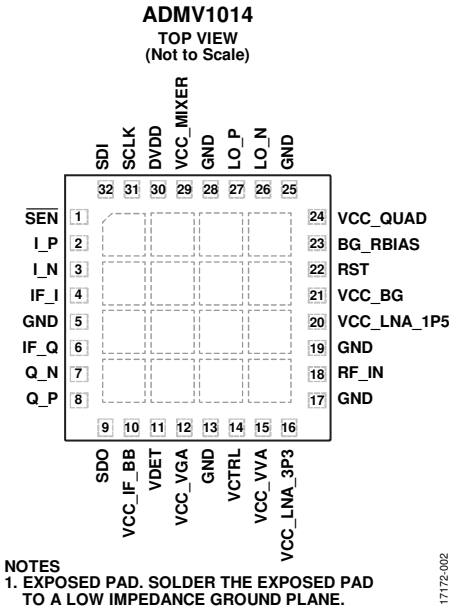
ADMV1014
TOP VIEW
(Not to Scale)

SDI 32
SCLK 31
DVDD 30
VCC_MIXER 29
GND 28
LO_P 27
LO_N 26
GND 25

$\overline{SEN}$ 1
I_P 2
I_N 3
IF_I 4
GND 5
IF_Q 6
Q_N 7
Q_P 8

24 VCC_QUAD
23 BG_RBIAS
22 RST
21 VCC_BG
20 VCC_LNA_1P5
19 GND
18 RF_IN
17 GND

9 SDO
10 VCC_IF_BB
11 VDET
12 VCC_VGA
13 GND
14 VCTRL
15 VCC_VVA
16 VCC_LNA_3P3

NOTES
1. EXPOSED PAD. SOLDER THE EXPOSED PAD TO A LOW IMPEDANCE GROUND PLANE.

17172-002